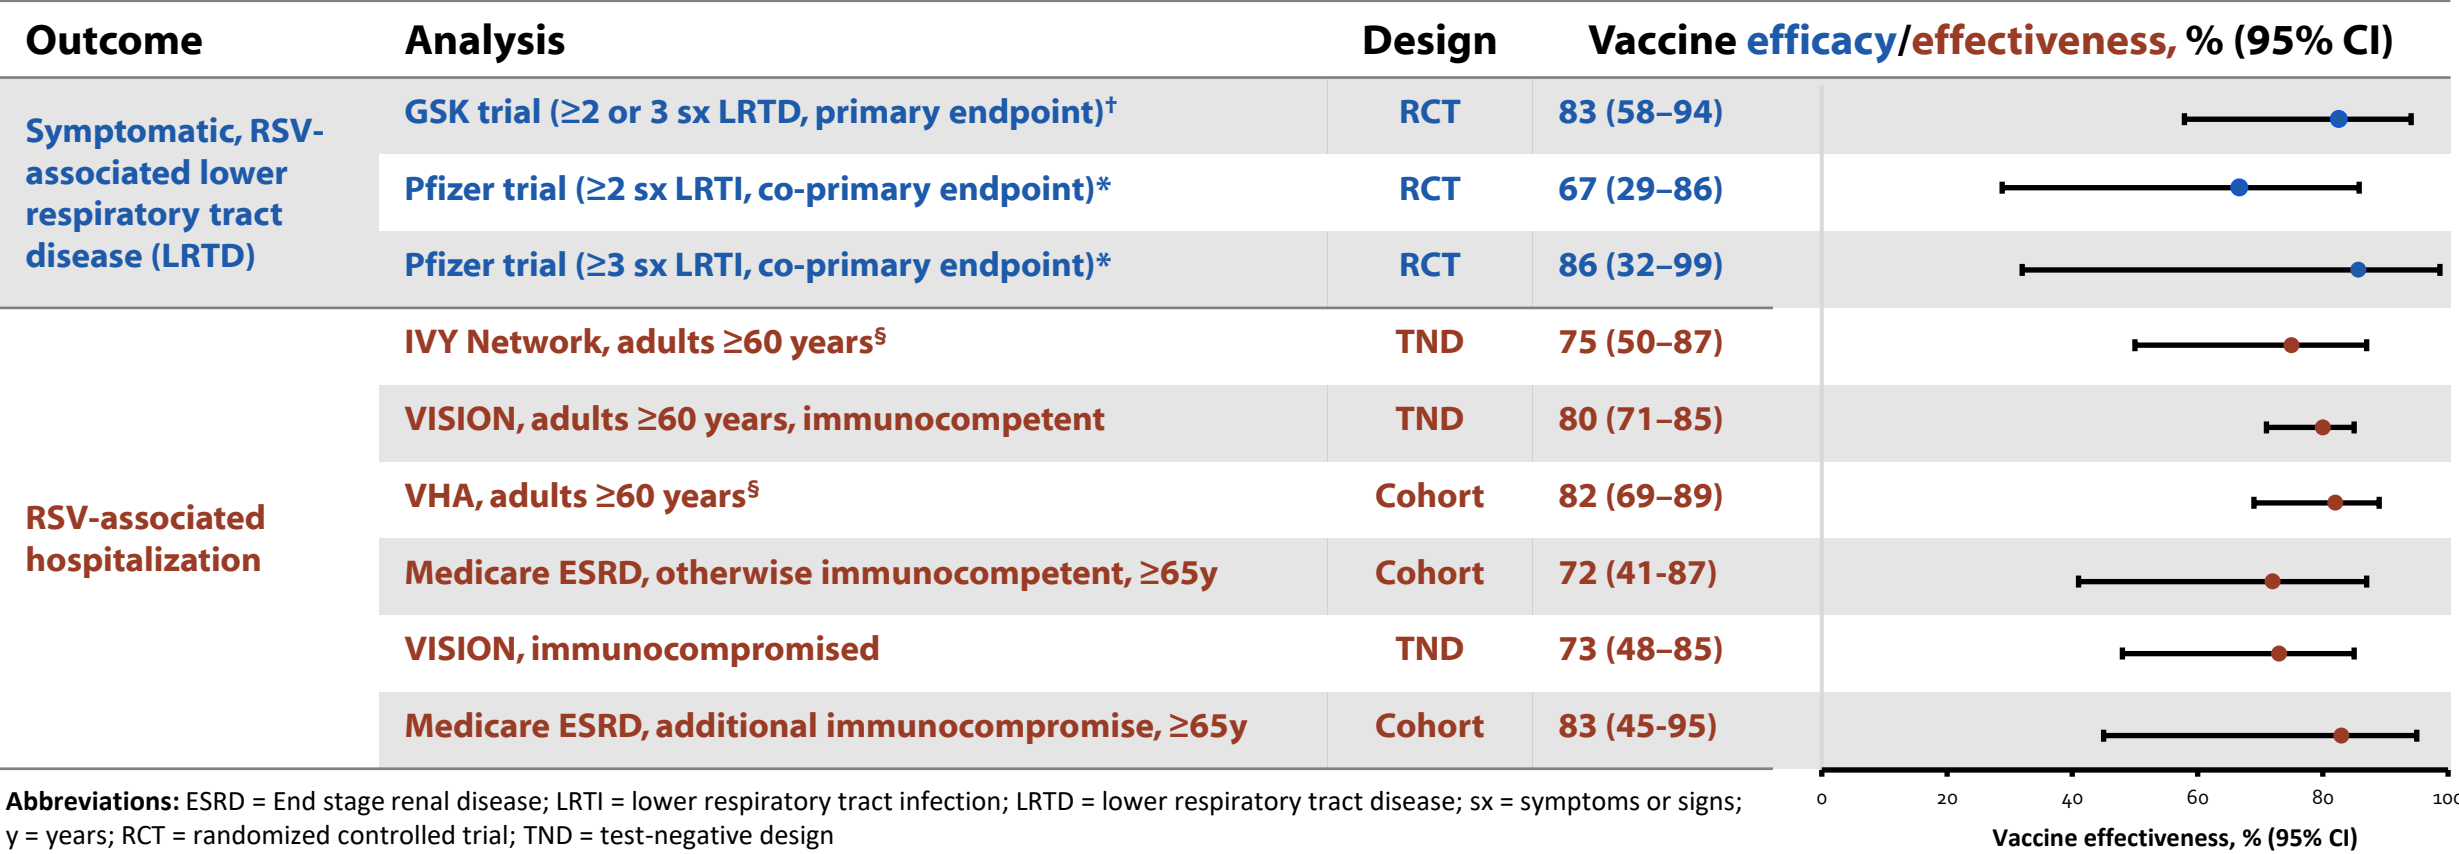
| Outcome | Analysis | Design | Vaccine efficacy/effectiveness, % (95% CI) |
|---|---|---|---|
| Symptomatic, RSV-associated lower respiratory tract disease (LRTD) | GSK trial (≥2 or 3 sx LRTD, primary endpoint)† | RCT | 83 (58–94) |
| | Pfizer trial (≥2 sx LRTI, co-primary endpoint)* | RCT | 67 (29–86) |
| | Pfizer trial (≥3 sx LRTI, co-primary endpoint)* | RCT | 86 (32–99) |
| RSV-associated hospitalization | IVY Network, adults ≥60 years§ | TND | 75 (50–87) |
| | VISION, adults ≥60 years, immunocompetent | TND | 80 (71–85) |
| | VHA, adults ≥60 years§ | Cohort | 82 (69–89) |
| | Medicare ESRD, otherwise immunocompetent, ≥65y | Cohort | 72 (41-87) |
| | VISION, immunocompromised | TND | 73 (48–85) |
| | Medicare ESRD, additional immunocompromise, ≥65y | Cohort | 83 (45-95) |

**Abbreviations:** ESRD = End stage renal disease; LRTI = lower respiratory tract infection; LRTD = lower respiratory tract disease; sx = symptoms or signs; y = years; RCT = randomized controlled trial; TND = test-negative design

0 20 40 60 80 100
Vaccine effectiveness, % (95% CI)